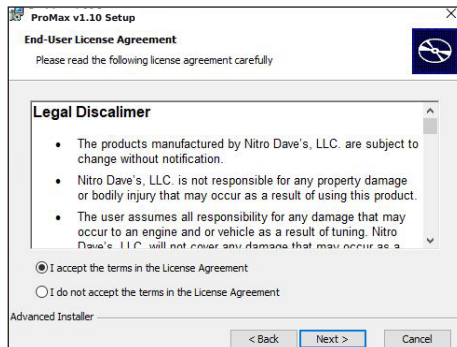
ProMax v1.10 Setup

End-User License Agreement

Please read the following license agreement carefully

Legal Discalimer

- The products manufactured by Nitro Dave's, LLC. are subject to change without notification.
- Nitro Dave's, LLC. is not responsible for any property damage or bodily injury that may occur as a result of using this product.
- The user assumes all responsibility for any damage that may occur to an engine and or vehicle as a result of tuning. Nitro Dave's, LLC. will not cover any damage that may occur as a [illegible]

I accept the terms in the License Agreement

I do not accept the terms in the License Agreement

Advanced Installer

< Back | Next > | Cancel